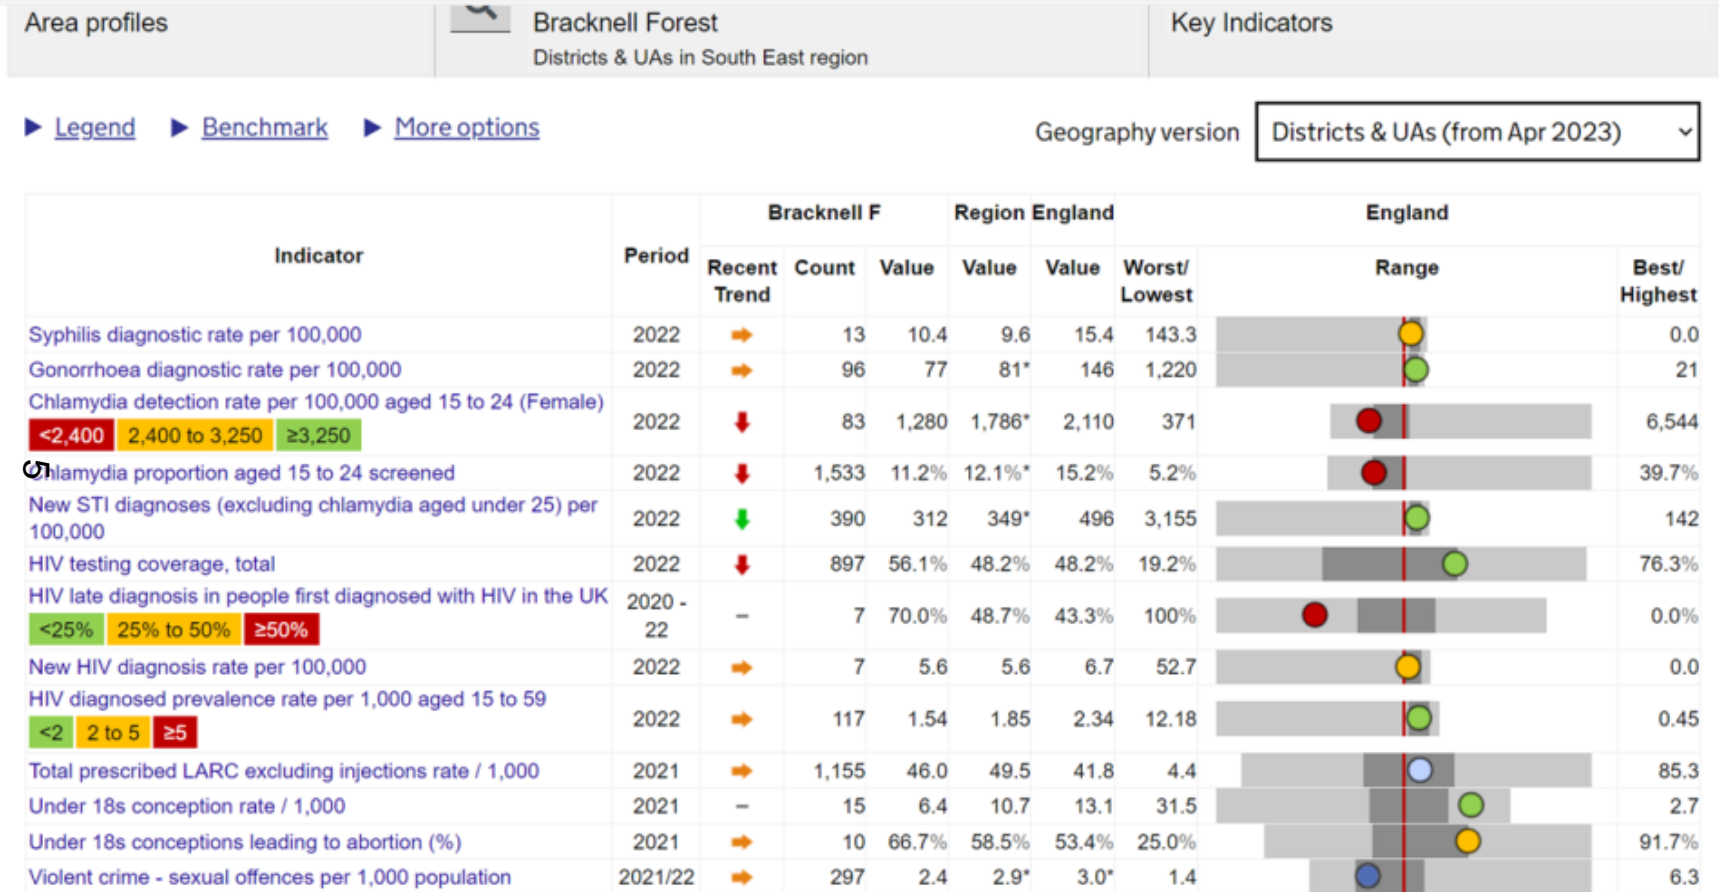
Area profiles

Bracknell Forest
Districts & UAs in South East region

Key Indicators

▶ Legend ▶ Benchmark ▶ More options

Geography version Districts & UAs (from Apr 2023)

| Indicator | Period | Bracknell F Recent Trend | Bracknell F Count | Bracknell F Value | Region Value | England Value | England Worst/ Lowest | England Range | England Best/ Highest |
|---|---|---|---|---|---|---|---|---|---|
| Syphilis diagnostic rate per 100,000 | 2022 | ➡ | 13 | 10.4 | 9.6 | 15.4 | 143.3 | | 0.0 |
| Gonorrhoea diagnostic rate per 100,000 | 2022 | ➡ | 96 | 77 | 81* | 146 | 1,220 | | 21 |
| Chlamydia detection rate per 100,000 aged 15 to 24 (Female) <2,400 2,400 to 3,250 ≥3,250 | 2022 | ⬇ | 83 | 1,280 | 1,786* | 2,110 | 371 | | 6,544 |
| 5 Chlamydia proportion aged 15 to 24 screened | 2022 | ⬇ | 1,533 | 11.2% | 12.1%* | 15.2% | 5.2% | | 39.7% |
| New STI diagnoses (excluding chlamydia aged under 25) per 100,000 | 2022 | ⬇ | 390 | 312 | 349* | 496 | 3,155 | | 142 |
| HIV testing coverage, total | 2022 | ⬇ | 897 | 56.1% | 48.2% | 48.2% | 19.2% | | 76.3% |
| HIV late diagnosis in people first diagnosed with HIV in the UK <25% 25% to 50% ≥50% | 2020 - 22 | – | 7 | 70.0% | 48.7% | 43.3% | 100% | | 0.0% |
| New HIV diagnosis rate per 100,000 | 2022 | ➡ | 7 | 5.6 | 5.6 | 6.7 | 52.7 | | 0.0 |
| HIV diagnosed prevalence rate per 1,000 aged 15 to 59 <2 2 to 5 ≥5 | 2022 | ➡ | 117 | 1.54 | 1.85 | 2.34 | 12.18 | | 0.45 |
| Total prescribed LARC excluding injections rate / 1,000 | 2021 | ➡ | 1,155 | 46.0 | 49.5 | 41.8 | 4.4 | | 85.3 |
| Under 18s conception rate / 1,000 | 2021 | – | 15 | 6.4 | 10.7 | 13.1 | 31.5 | | 2.7 |
| Under 18s conceptions leading to abortion (%) | 2021 | ➡ | 10 | 66.7% | 58.5% | 53.4% | 25.0% | | 91.7% |
| Violent crime - sexual offences per 1,000 population | 2021/22 | ➡ | 297 | 2.4 | 2.9* | 3.0* | 1.4 | | 6.3 |